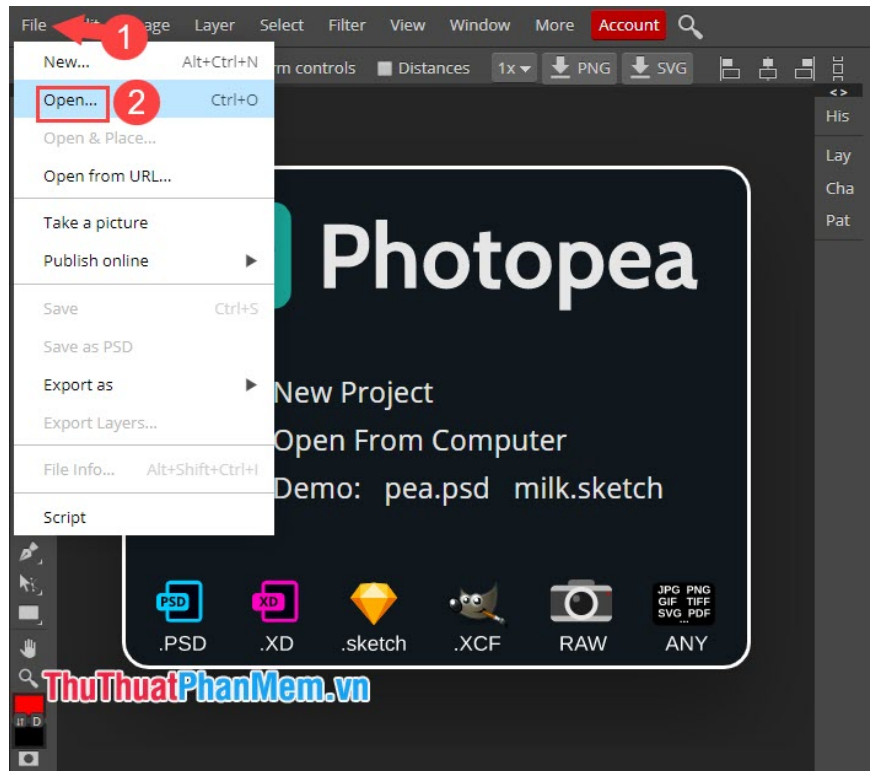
File 1 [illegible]age Layer Select Filter View Window More Account

New... Alt+Ctrl+N
Open... 2 Ctrl+O
Open & Place...
Open from URL...
Take a picture
Publish online
Save Ctrl+S
Save as PSD
Export as
Export Layers...
File Info... Alt+Shift+Ctrl+I
Script

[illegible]m controls Distances 1x PNG SVG

His
Lay
Cha
Pat

Photopea

New Project
Open From Computer
Demo: pea.psd milk.sketch

PSD .PSD
XD .XD
.sketch
.XCF
RAW
JPG PNG GIF TIFF SVG PDF ... ANY

ThuThuatPhanMem.vn